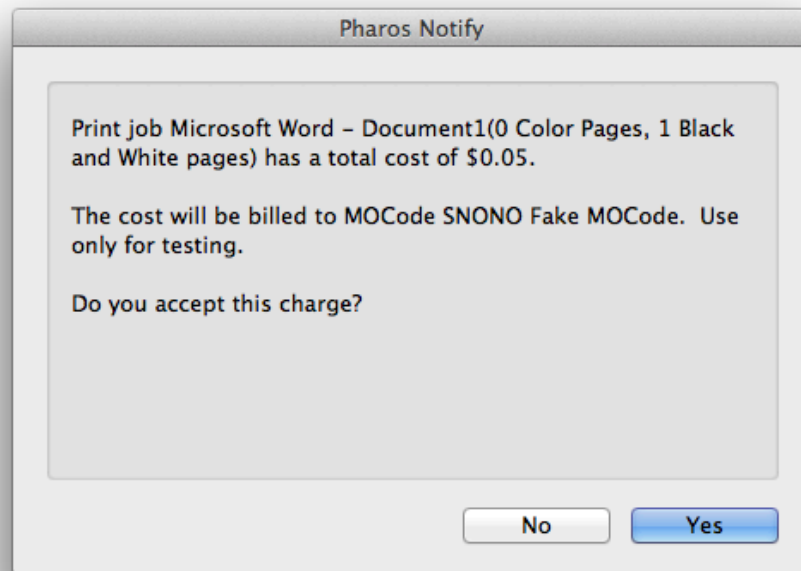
Pharos Notify

Print job Microsoft Word - Document1(0 Color Pages, 1 Black and White pages) has a total cost of \$0.05.

The cost will be billed to MOCode SNONO Fake MOCode. Use only for testing.

Do you accept this charge?

No

Yes